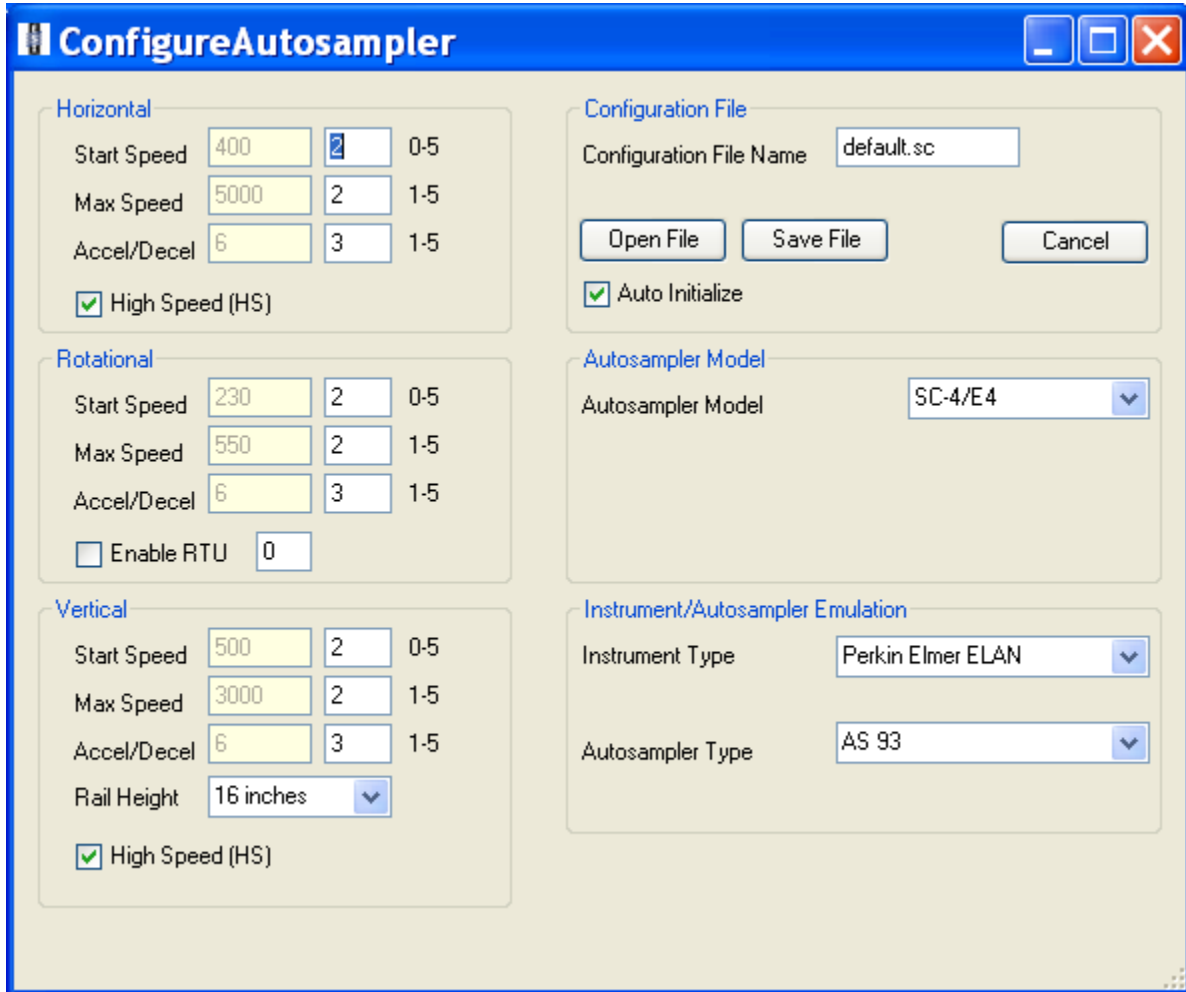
ConfigureAutosampler

Horizontal
Start Speed 400 2 0-5
Max Speed 5000 2 1-5
Accel/Decel 6 3 1-5
High Speed (HS)

Rotational
Start Speed 230 2 0-5
Max Speed 550 2 1-5
Accel/Decel 6 3 1-5
Enable RTU 0

Vertical
Start Speed 500 2 0-5
Max Speed 3000 2 1-5
Accel/Decel 6 3 1-5
Rail Height 16 inches
High Speed (HS)

Configuration File
Configuration File Name default.sc
Open File
Save File
Cancel
Auto Initialize

Autosampler Model
Autosampler Model SC-4/E4

Instrument/Autosampler Emulation
Instrument Type Perkin Elmer ELAN
Autosampler Type AS 93